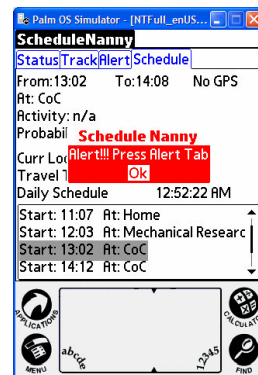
Palm OS Simulator - [NTFull_enUS...

ScheduleNanny

Status Track Alert Schedule

From:13:02 To:14:08 No GPS
At: CoC
Activity: n/a
Probabil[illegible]

Schedule Nanny
Alert!!! Press Alert Tab
Ok

Curr Loc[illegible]
Travel T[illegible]
Daily Schedule 12:52:22 AM

Start: 11:07 At: Home
Start: 12:03 At: Mechanical Researc
Start: 13:02 At: CoC
Start: 14:12 At: CoC

APPLICATIONS
CALCULATOR
MENU
FIND
abcde
12345